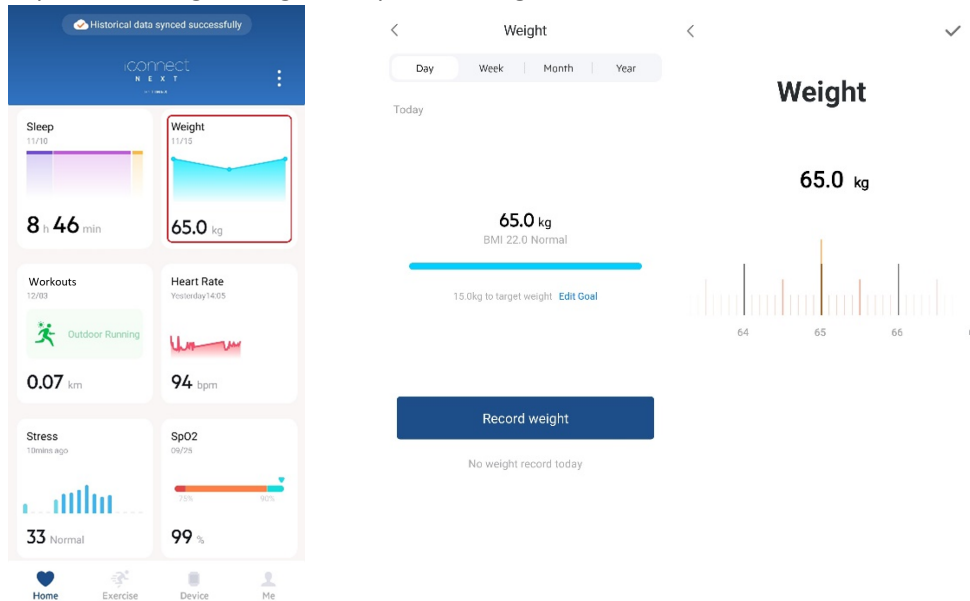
Historical data synced successfully

iCONNECT
NEXT

Sleep
11/10
8 h 46 min

Weight
11/15
65.0 kg

Workouts
12/03
Outdoor Running
0.07 km

Heart Rate
Yesterday14:05
94 bpm

Stress
10mins ago
33 Normal

SpO2
09/25
75%
90%
99 %

Home
Exercise
Device
Me

Weight

Day
Week
Month
Year

Today

65.0 kg
BMI 22.0 Normal

15.0kg to target weight Edit Goal

Record weight

No weight record today

Weight

65.0 kg

64
65
66